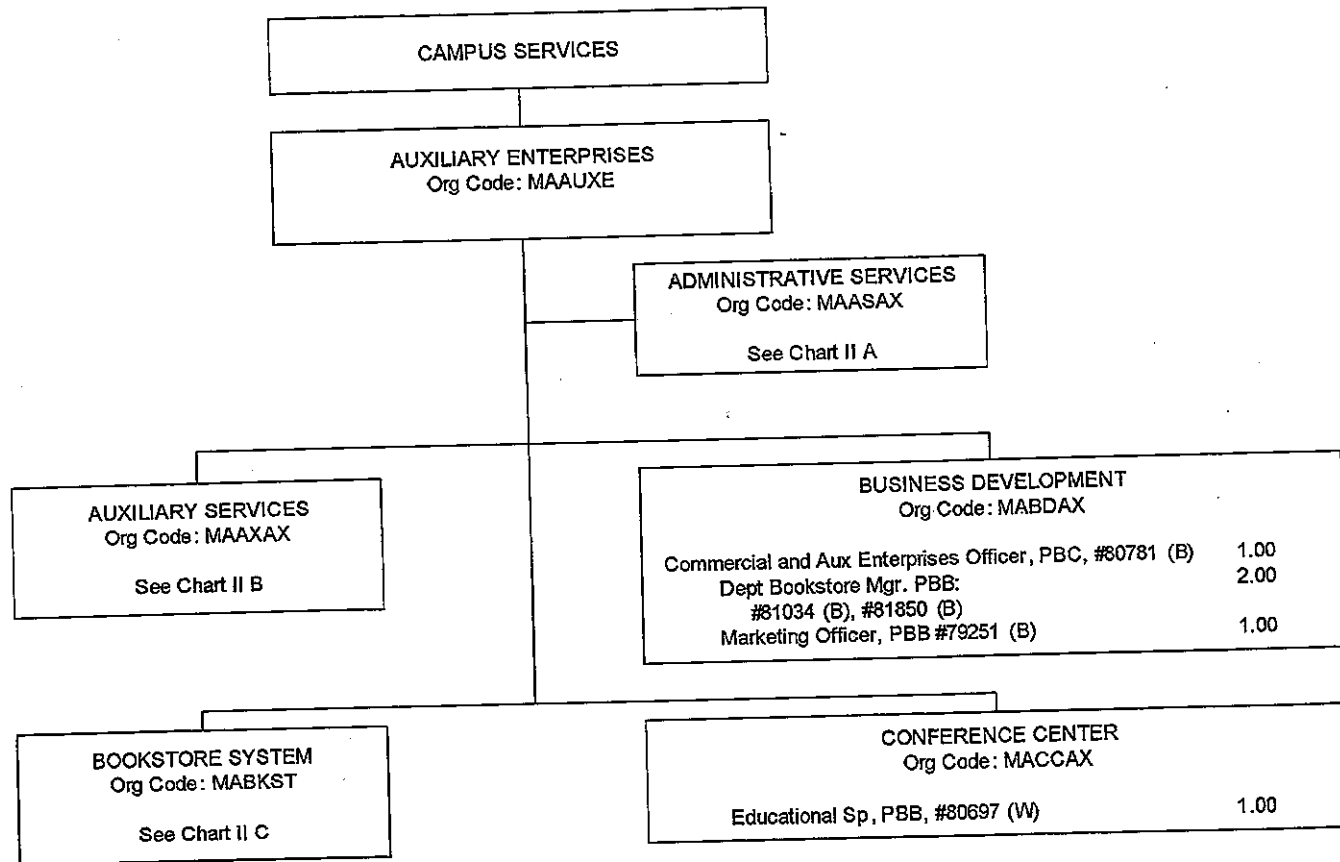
CAMPUS SERVICES

AUXILIARY ENTERPRISES
Org Code: MAAUXE

ADMINISTRATIVE SERVICES
Org Code: MAASAX

See Chart II A

AUXILIARY SERVICES
Org Code: MAAXAX

See Chart II B

BUSINESS DEVELOPMENT
Org Code: MABDAX

Commercial and Aux Enterprises Officer, PBC, #80781 (B) 1.00
Dept Bookstore Mgr. PBB: 2.00
#81034 (B), #81850 (B)
Marketing Officer, PBB #79251 (B) 1.00

BOOKSTORE SYSTEM
Org Code: MABKST

See Chart II C

CONFERENCE CENTER
Org Code: MACCAX

Educational Sp, PBB, #80697 (W) 1.00